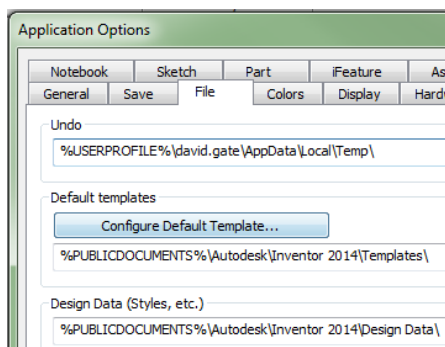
Application Options

Notebook
Sketch
Part
iFeature
As
General
Save
File
Colors
Display
Hardw

Undo

%USERPROFILE%\david.gate\AppData\Local\Temp\

Default templates

Configure Default Template...

%PUBLICDOCUMENTS%\Autodesk\Inventor 2014\Templates\

Design Data (Styles, etc.)

%PUBLICDOCUMENTS%\Autodesk\Inventor 2014\Design Data\